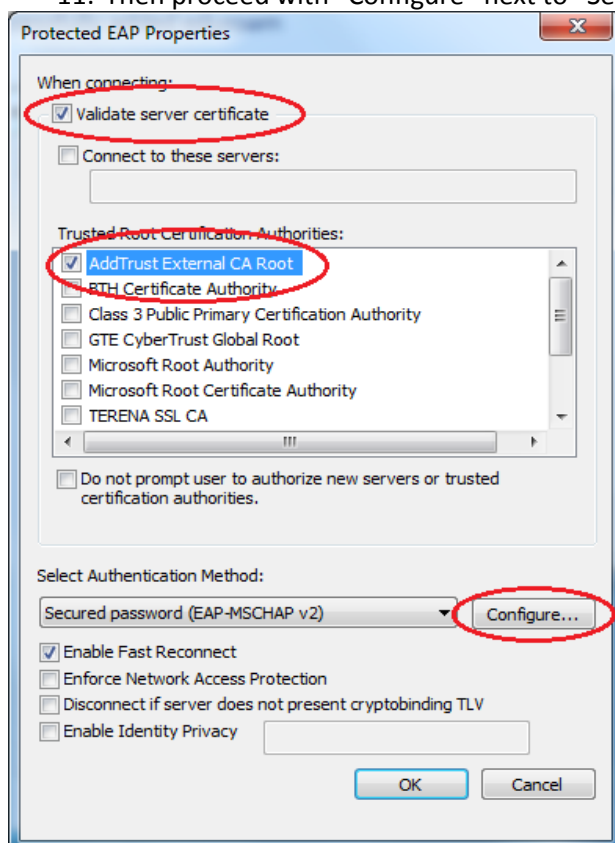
11. Then proceed with "Configure" next to "Se

Protected EAP Properties

When connecting:

Validate server certificate

Connect to these servers:

Trusted Root Certification Authorities:

AddTrust External CA Root
ETH Certificate Authority
Class 3 Public Primary Certification Authority
GTE CyberTrust Global Root
Microsoft Root Authority
Microsoft Root Certificate Authority
TERENA SSL CA

Do not prompt user to authorize new servers or trusted certification authorities.

Select Authentication Method:

Secured password (EAP-MSCHAP v2)

Configure...

Enable Fast Reconnect

Enforce Network Access Protection

Disconnect if server does not present cryptobinding TLV

Enable Identity Privacy

OK

Cancel